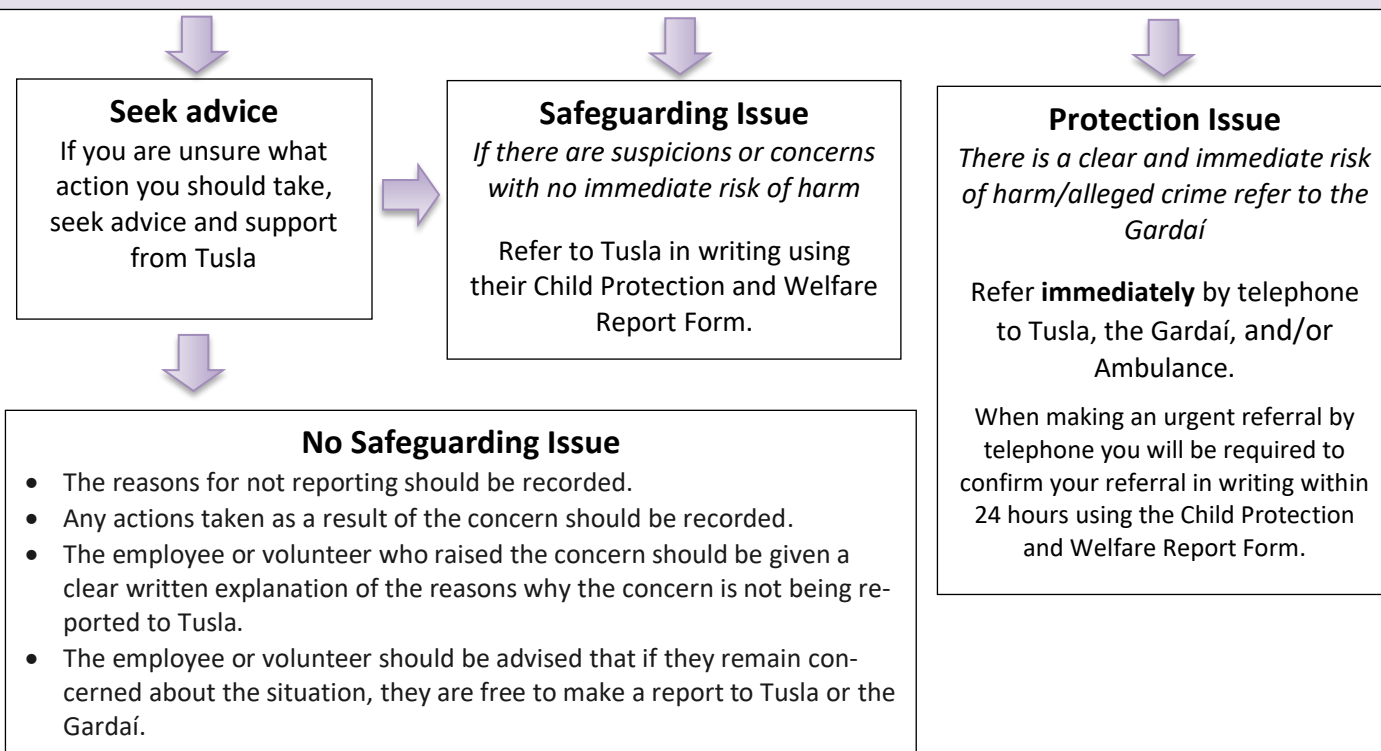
**Seek advice**
If you are unsure what action you should take, seek advice and support from Tusla

**Safeguarding Issue**
*If there are suspicions or concerns with no immediate risk of harm*

Refer to Tusla in writing using their Child Protection and Welfare Report Form.

**Protection Issue**
*There is a clear and immediate risk of harm/alleged crime refer to the Gardaí*

Refer **immediately** by telephone to Tusla, the Gardaí, and/or Ambulance.

When making an urgent referral by telephone you will be required to confirm your referral in writing within 24 hours using the Child Protection and Welfare Report Form.

**No Safeguarding Issue**
- The reasons for not reporting should be recorded.
- Any actions taken as a result of the concern should be recorded.
- The employee or volunteer who raised the concern should be given a clear written explanation of the reasons why the concern is not being reported to Tusla.
- The employee or volunteer should be advised that if they remain concerned about the situation, they are free to make a report to Tusla or the Gardaí.